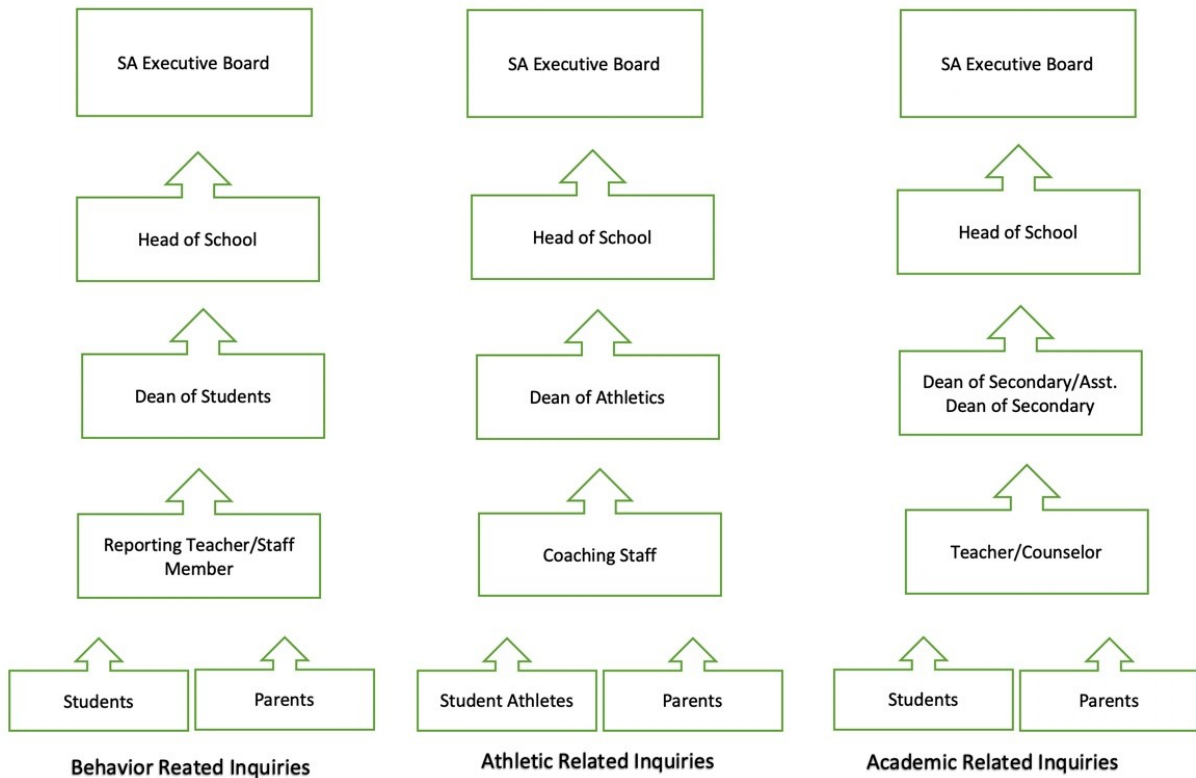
SA Executive Board

Head of School

Dean of Students

Reporting Teacher/Staff Member

Students

Parents

Behavior Reated Inquiries

SA Executive Board

Head of School

Dean of Athletics

Coaching Staff

Student Athletes

Parents

Athletic Related Inquiries

SA Executive Board

Head of School

Dean of Secondary/Asst. Dean of Secondary

Teacher/Counselor

Students

Parents

Academic Related Inquiries